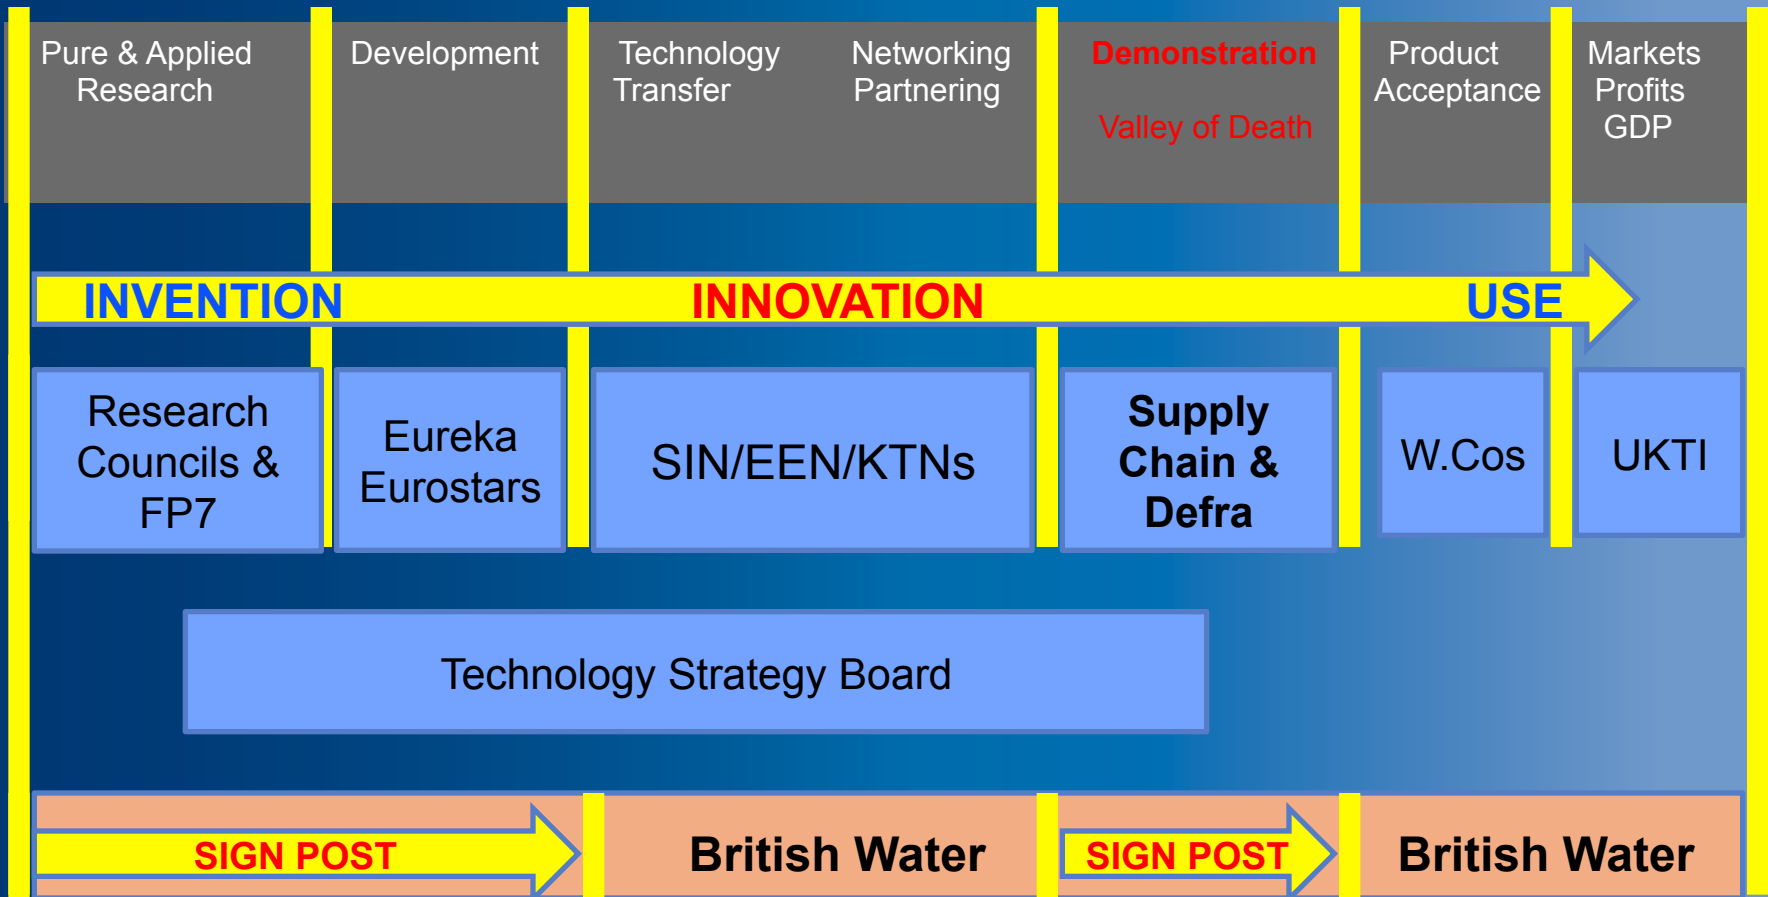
Pure & Applied Research

Development

Technology Transfer

Networking Partnering

Demonstration

Valley of Death

Product Acceptance

Markets Profits GDP

INVENTION INNOVATION USE

Research Councils & FP7

Eureka Eurostars

SIN/EEN/KTNs

Supply Chain & Defra

W.Cos

UKTI

Technology Strategy Board

SIGN POST

British Water

SIGN POST

British Water